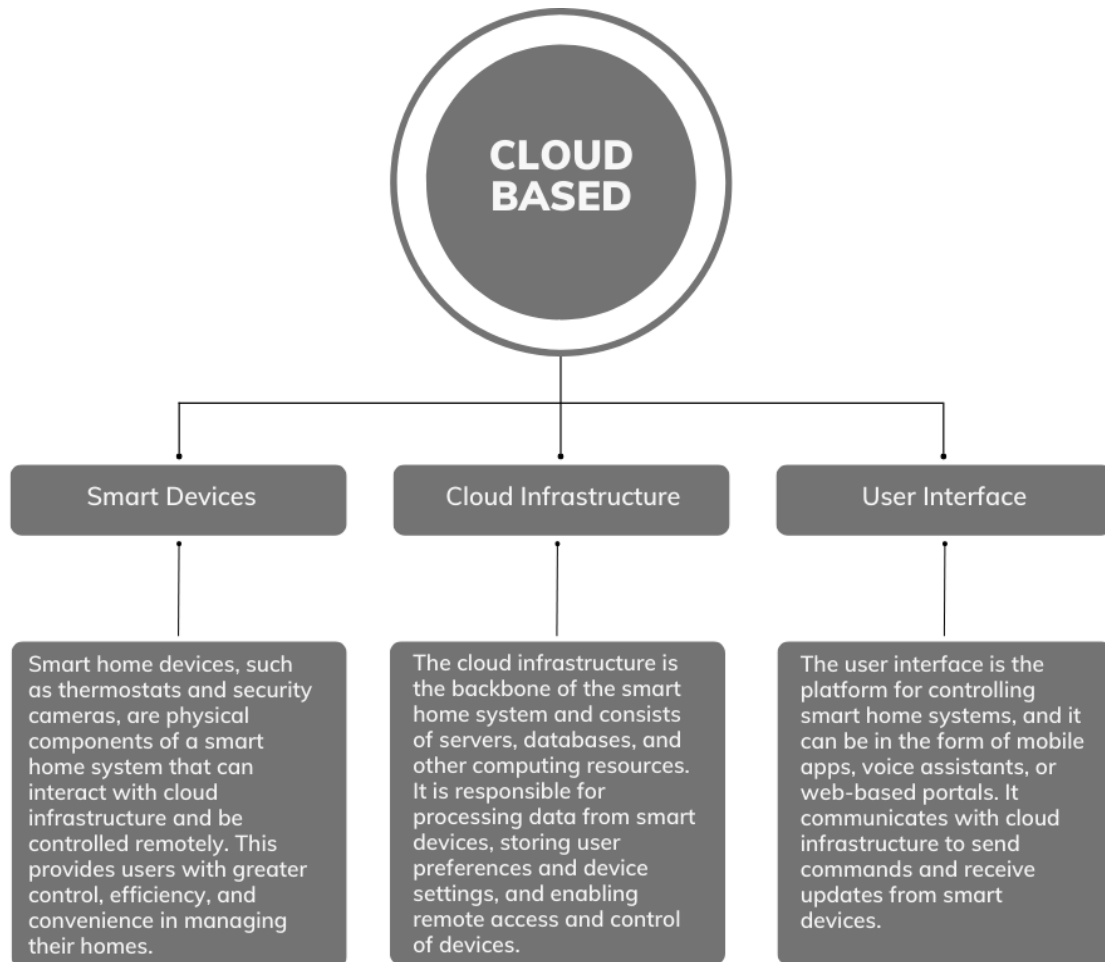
CLOUD BASED

Smart Devices

Smart home devices, such as thermostats and security cameras, are physical components of a smart home system that can interact with cloud infrastructure and be controlled remotely. This provides users with greater control, efficiency, and convenience in managing their homes.

Cloud Infrastructure

The cloud infrastructure is the backbone of the smart home system and consists of servers, databases, and other computing resources. It is responsible for processing data from smart devices, storing user preferences and device settings, and enabling remote access and control of devices.

User Interface

The user interface is the platform for controlling smart home systems, and it can be in the form of mobile apps, voice assistants, or web-based portals. It communicates with cloud infrastructure to send commands and receive updates from smart devices.